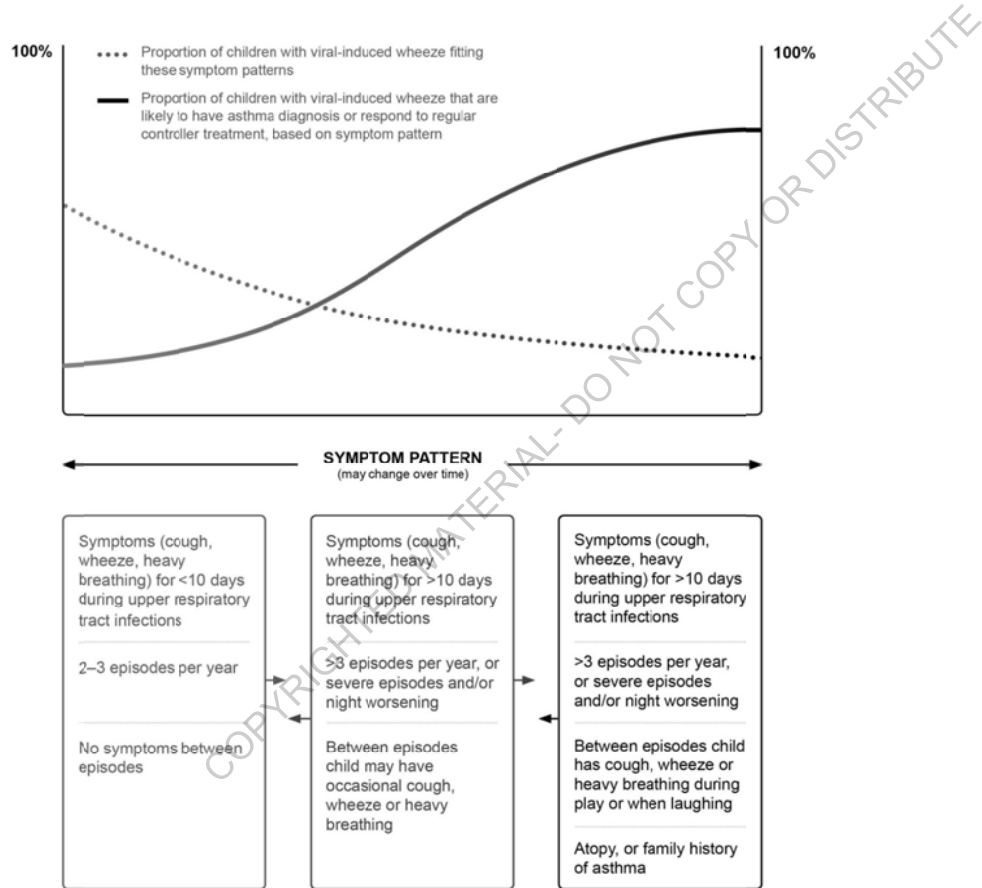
100%

100%

Proportion of children with viral-induced wheeze fitting these symptom patterns

Proportion of children with viral-induced wheeze that are likely to have asthma diagnosis or respond to regular controller treatment, based on symptom pattern

SYMPTOM PATTERN
(may change over time)

Symptoms (cough, wheeze, heavy breathing) for <10 days during upper respiratory tract infections

2–3 episodes per year

No symptoms between episodes

Symptoms (cough, wheeze, heavy breathing) for >10 days during upper respiratory tract infections

>3 episodes per year, or severe episodes and/or night worsening

Between episodes child may have occasional cough, wheeze or heavy breathing

Symptoms (cough, wheeze, heavy breathing) for >10 days during upper respiratory tract infections

>3 episodes per year, or severe episodes and/or night worsening

Between episodes child has cough, wheeze or heavy breathing during play or when laughing

Atopy, or family history of asthma

COPYRIGHTED MATERIAL- DO NOT COPY OR DISTRIBUTE